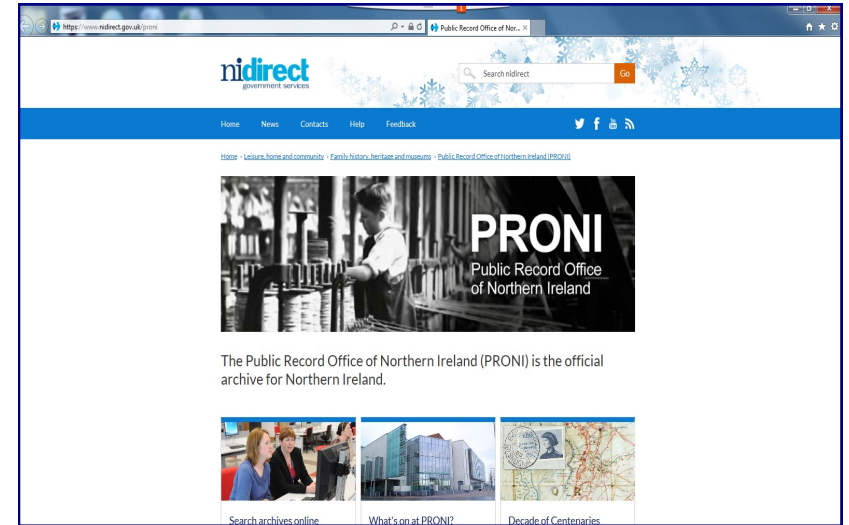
https://www.nidirect.gov.uk/proni

Public Record Office of Nor... ×

nidirect
government services

Search nidirect

Go

Home News Contacts Help Feedback

Home › Leisure, home and community › Family history, heritage and museums › Public Record Office of Northern Ireland (PRONI)

PRONI
Public Record Office of Northern Ireland

The Public Record Office of Northern Ireland (PRONI) is the official archive for Northern Ireland.

Search archives online

What's on at PRONI?

Decade of Centenaries